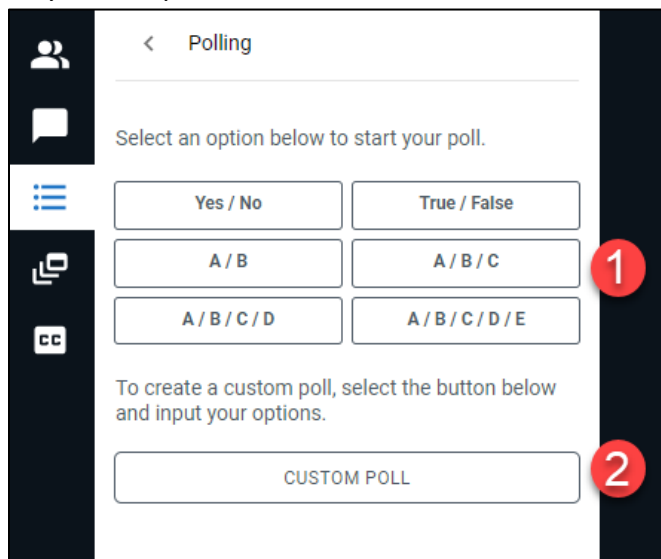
<
Polling

Select an option below to start your poll.

Yes / No
True / False
A / B
A / B / C
1
A / B / C / D
A / B / C / D / E

To create a custom poll, select the button below and input your options.

CUSTOM POLL
2